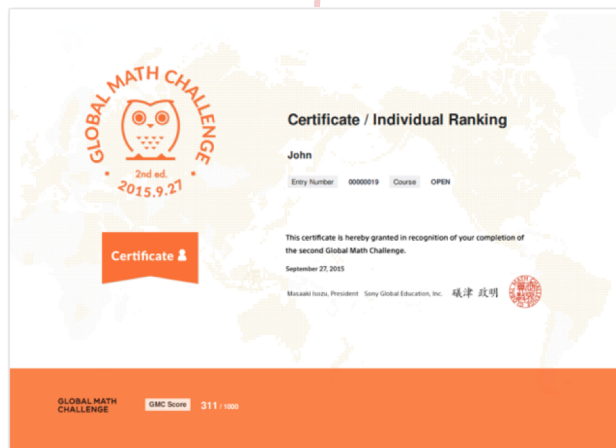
GLOBAL MATH CHALLENGE
2nd ed.
2015.9.27

Certificate

Certificate / Individual Ranking

John

Entry Number 00000019 Course OPEN

This certificate is hereby granted in recognition of your completion of the second Global Math Challenge.

September 27, 2015

Masaaki Isozu, President Sony Global Education, Inc. 礒津 政明

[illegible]

GLOBAL MATH CHALLENGE

GMC Score 311 / 1000